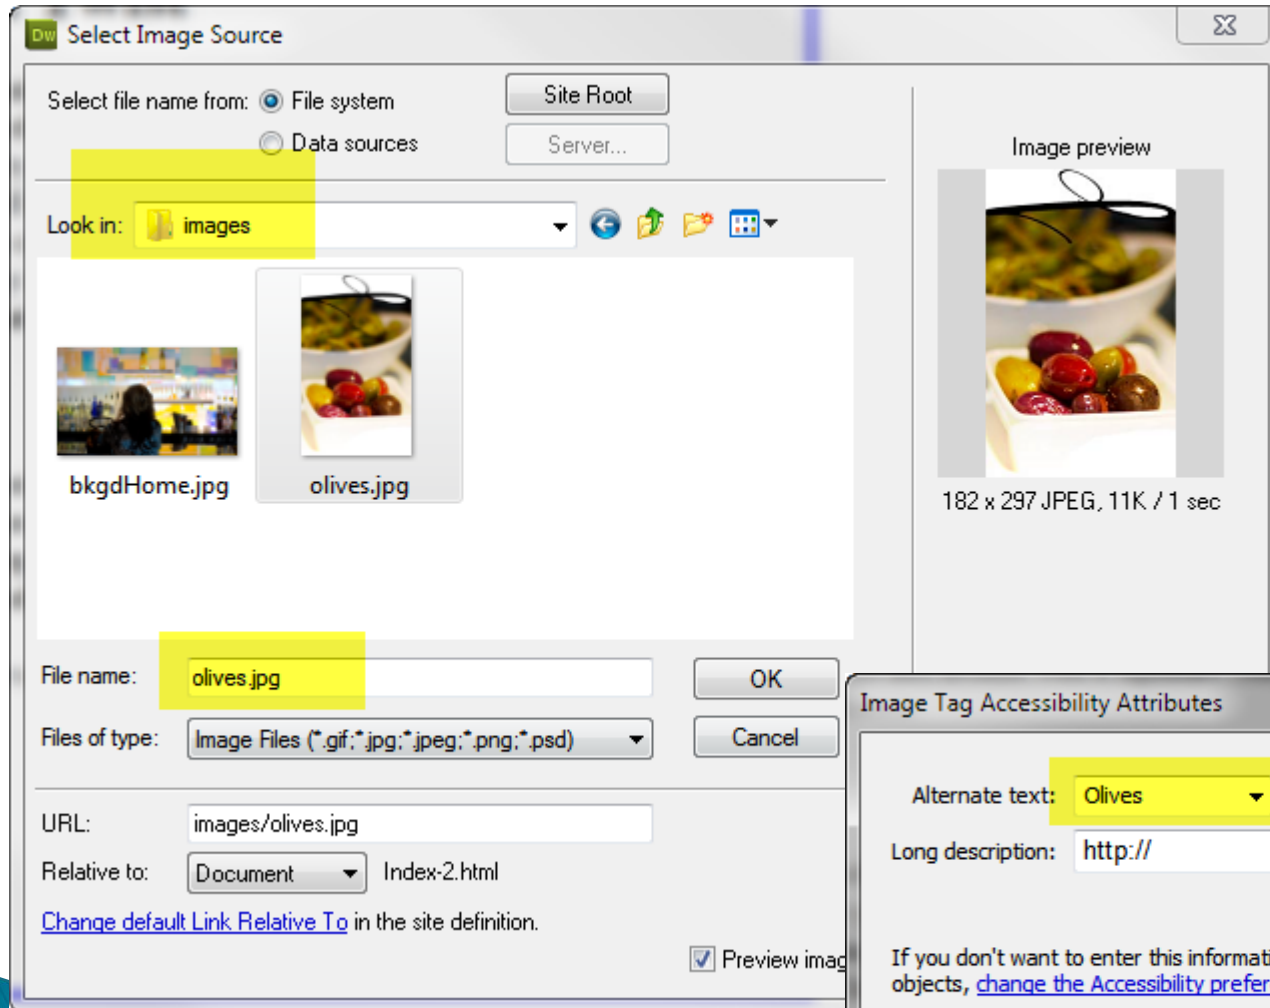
Dw Select Image Source

Select file name from: File system

Data sources

Site Root

Server...

Look in: images

bkgdHome.jpg

olives.jpg

Image preview

182 x 297 JPEG, 11K / 1 sec

File name: olives.jpg

OK

Files of type: Image Files (*.gif;*.jpg;*.jpeg;*.png;*.psd)

Cancel

URL: images/olives.jpg

Relative to: Document Index-2.html

Change default Link Relative To in the site definition.

Preview imag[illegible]

Image Tag Accessibility Attributes

Alternate text: Olives

Long description: http://

If you don't want to enter this informat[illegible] objects, change the Accessibility prefer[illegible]